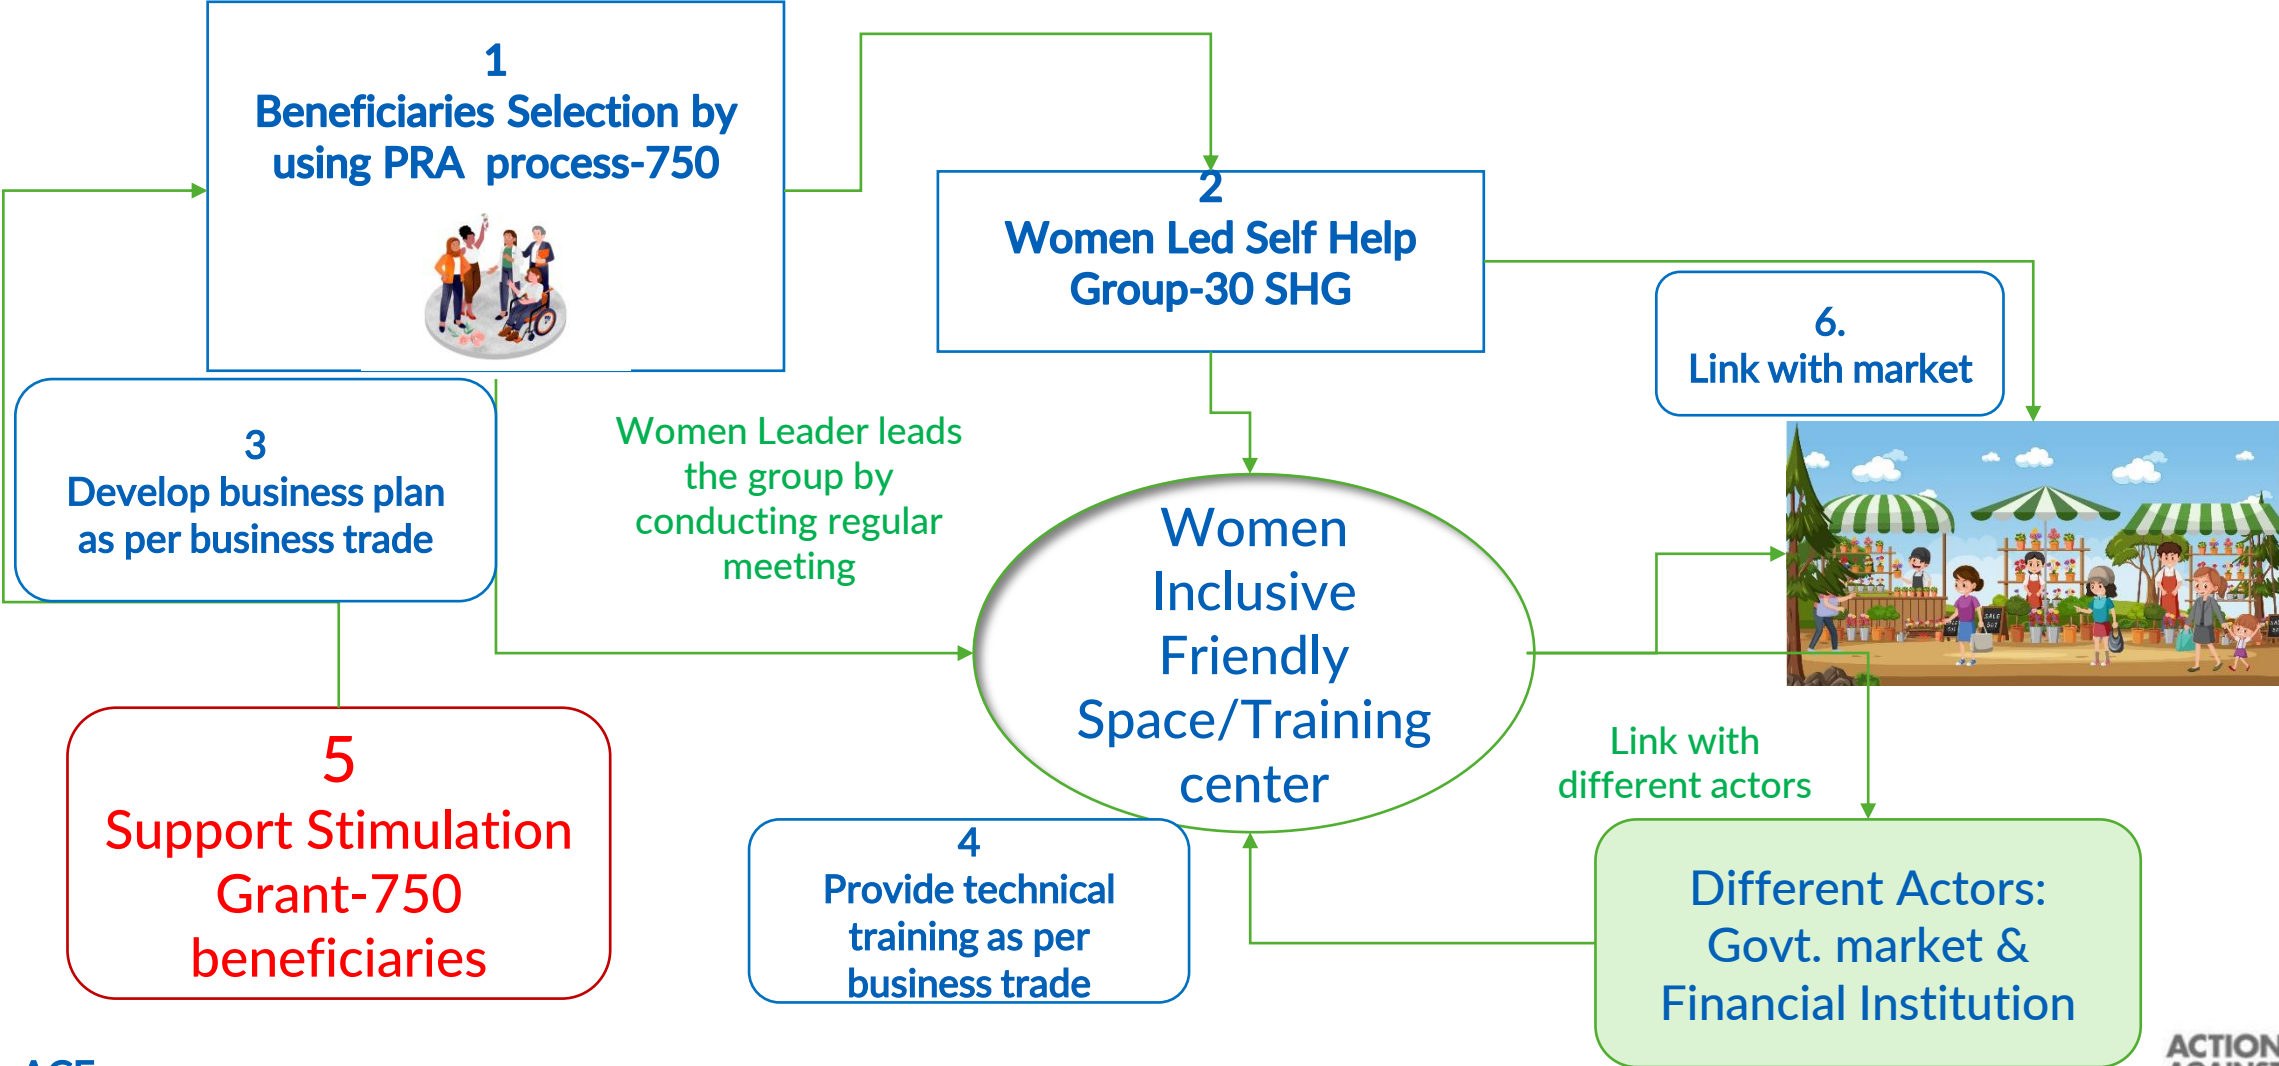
1
Beneficiaries Selection by using PRA process-750

2
Women Led Self Help Group-30 SHG

6.
Link with market

3
Develop business plan as per business trade

Women Leader leads the group by conducting regular meeting

Women Inclusive Friendly Space/Training center

Link with different actors

5
Support Stimulation Grant-750 beneficiaries

4
Provide technical training as per business trade

Different Actors: Govt. market & Financial Institution

ACTION